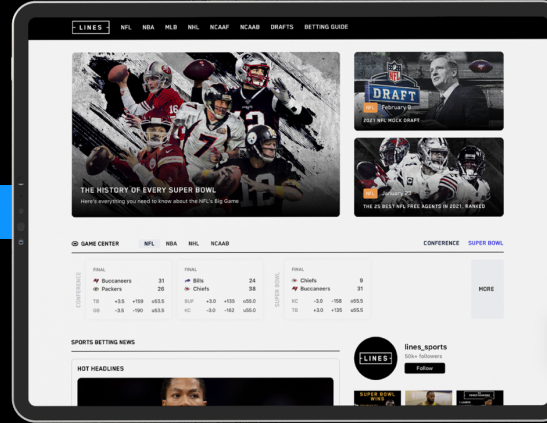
LINES NFL NBA MLB NHL NCAAF NCAAB DRAFTS BETTING GUIDE

THE HISTORY OF EVERY SUPER BOWL
Here's everything you need to know about the NFL's Big Game

DRAFT
NFL February 9
2021 NFL MOCK DRAFT

NFL January 25
THE 25 BEST NFL FREE AGENTS IN 2021, RANKED

GAME CENTER NFL NBA NHL NCAAB CONFERENCE SUPER BOWL

CONFERENCE

| FINAL | |
|---|---|
| Buccaneers | 31 |
| Packers | 26 |

| TB | +3.5 | +159 | o53.5 |
|---|---|---|---|
| GB | -3.5 | -190 | u53.5 |

| FINAL | |
|---|---|
| Bills | 24 |
| Chiefs | 38 |

| BUF | +3.0 | +135 | o55.0 |
|---|---|---|---|
| KC | -3.0 | -162 | u55.0 |

SUPER BOWL

| FINAL | |
|---|---|
| Chiefs | 9 |
| Buccaneers | 31 |

| KC | -3.0 | -158 | o55.5 |
|---|---|---|---|
| TB | +3.0 | +135 | u55.5 |

MORE

SPORTS BETTING NEWS

HOT HEADLINES

LINES
lines_sports
50k+ followers
Follow

SUPER BOWL WINS